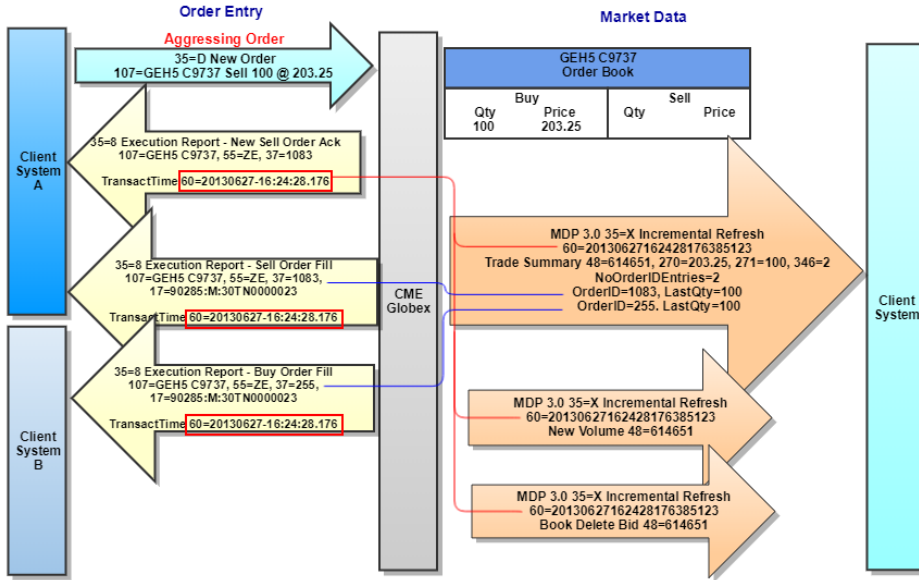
Order Entry

Market Data

Aggressing Order

35=D New Order
107=GEH5 C9737 Sell 100 @ 203.25

Client System A

35=8 Execution Report - New Sell Order Ack
107=GEH5 C9737, 55=ZE, 37=1083

TransactTime 60=20130627-16:24:28.176

35=8 Execution Report - Sell Order Fill
107=GEH5 C9737, 55=ZE, 37=1083,
17=90285:M:30TN0000023

TransactTime 60=20130627-16:24:28.176

Client System B

35=8 Execution Report - Buy Order Fill
107=GEH5 C9737, 55=ZE, 37=255,
17=90285:M:30TN0000023

TransactTime 60=20130627-16:24:28.176

CME Globex

GEH5 C9737
Order Book

| Buy | | Sell | |
|---|---|---|---|
| Qty | Price | Qty | Price |
| 100 | 203.25 | | |

MDP 3.0 35=X Incremental Refresh
60=20130627162428176385123
Trade Summary 48=614651, 270=203.25, 271=100, 346=2
NoOrderIDEntries=2
OrderID=1083, LastQty=100
OrderID=255. LastQty=100

MDP 3.0 35=X Incremental Refresh
60=20130627162428176385123
New Volume 48=614651

MDP 3.0 35=X Incremental Refresh
60=20130627162428176385123
Book Delete Bid 48=614651

Client System